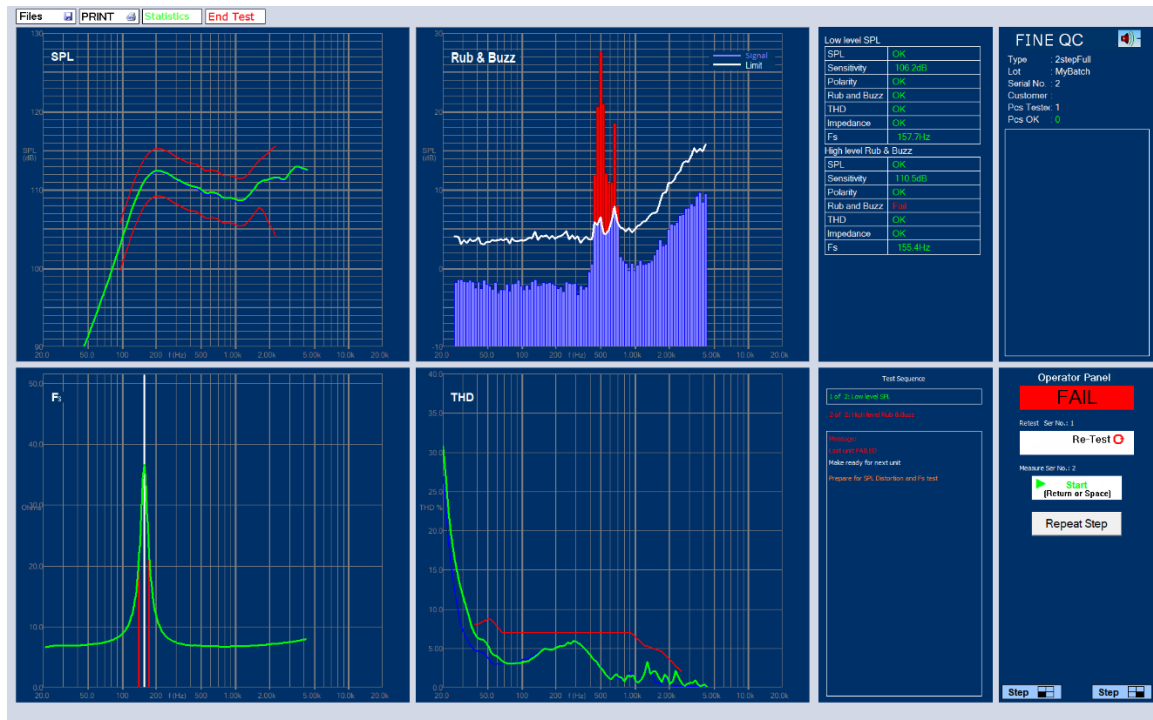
Files PRINT Statistics End Test

SPL
130
120
SPL (dB)
110
100
90
20.0 50.0 100 200 f (Hz) 500 1.00k 2.00k 5.00k 10.0k 20.0k

Rub & Buzz
Signal
Limit
30
SPL (dB)
10
0
-10
20.0 50.0 100 200 f (Hz) 500 1.00k 2.00k 5.00k 10.0k 20.0k

Low level SPL

| SPL | OK |
|---|---|
| Sensitivity | 106.2dB |
| Polarity | OK |
| Rub and Buzz | OK |
| THD | OK |
| Impedance | OK |
| Fs | 157.7Hz |

High level Rub & Buzz

| SPL | OK |
|---|---|
| Sensitivity | 110.5dB |
| Polarity | OK |
| Rub and Buzz | Fail |
| THD | OK |
| Impedance | OK |
| Fs | 155.4Hz |

FINE QC
Type : 2stepFull
Lot : MyBatch
Serial No. : 2
Customer :
Pcs Tested : 1
Pcs OK : 0

Fs
50.0
40.0
Ohms
20.0
10.0
0.0
20.0 50.0 100 200 f (Hz) 500 1.00k 2.00k 5.00k 10.0k 20.0k

THD
40.0
30.0
25.0
THD %
20.0
15.0
10.0
5.00
0.0
20.0 50.0 100 200 f (Hz) 500 1.00k 2.00k 5.00k 10.0k 20.0k

Test Sequence
1 of 2: Low level SPL
2 of 2: High level Rub & Buzz

Message:
Last unit FAILED
Make ready for next unit
Prepare for SPL Distortion and Fs test

Operator Panel
FAIL
Retest Ser No.: 1
Re-Test
Measure Ser No.: 2
Start
(Return or Space)
Repeat Step

Step Step